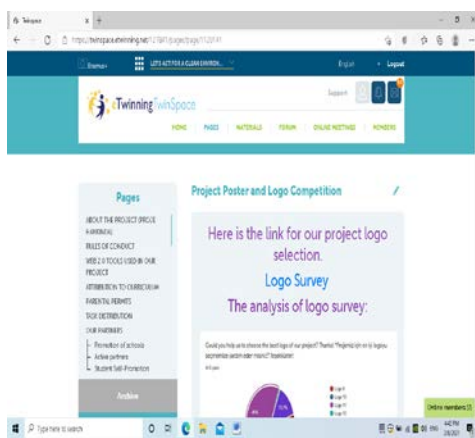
Twinspace

https://twinspace.etwinning.net/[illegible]/pages/page/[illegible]

Erasmus+

LET'S ACT FOR A CLEAN ENVIRON...

English

Logout

eTwinning TwinSpace

Support

HOME PAGES MATERIALS FORUM ONLINE MEETINGS MEMBERS

Pages

ABOUT THE PROJECT (PROJE HAKKINDA)

RULES OF CONDUCT

WEB 2.0 TOOLS USED IN OUR PROJECT

ATTRIBUTION TO CURRICULUM

PARENTAL PERMITS

TASK DISTRIBUTION

OUR PARTNERS

Promotion of schools

Active partners

Student Self-Promotion

Archive

Project Poster and Logo Competition

Here is the link for our project logo selection.

Logo Survey

The analysis of logo survey:

Could you help us to choose the best logo of our project? Thanks! "Projemiz için en iyi logoyu seçmemize yardım eder misiniz? Teşekkürler!"

Online members (3)

Type here to search

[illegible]